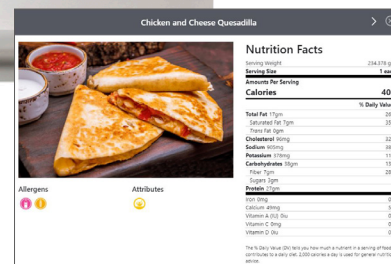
Chicken and Cheese Quesadilla

Allergens

Attributes

Nutrition Facts

Serving Weight 234.376 g

Serving Size 1 ea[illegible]

Amounts Per Serving

Calories 40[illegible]

% Daily Valu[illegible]

Total Fat 17gm 26

Saturated Fat 7gm 35

Trans Fat 0gm

Cholesterol 90mg 32

Sodium 900mg 38

Potassium 378mg 11

Carbohydrates 38gm 13

Fiber 7gm 25

Sugars 0gm

Protein 27gm

Iron 0mg 0

Calcium 49mg 5

Vitamin A (IU) 0iu 0

Vitamin C 0mg 0

Vitamin D 0iu 0

The % Daily Value (DV) tells you how much a nutrient in a serving of food contributes to a daily diet. 2,000 calories a day is used for general nutriti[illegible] advice.